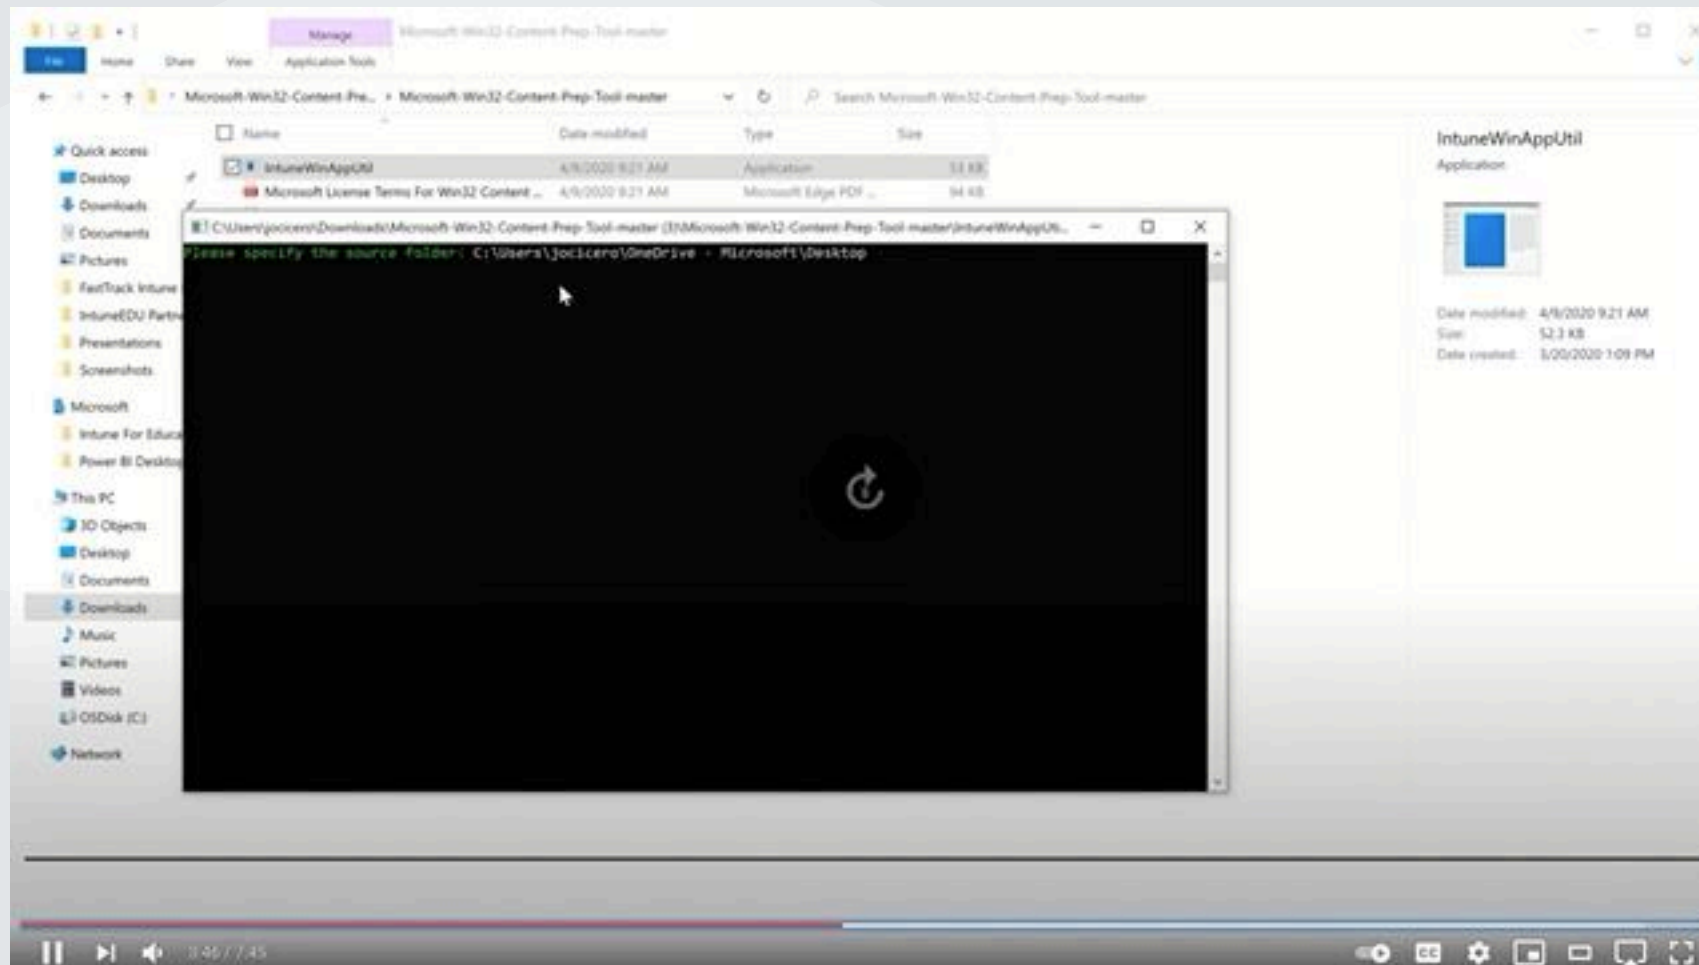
Manage Microsoft-Win32-Content-Prep-Tool-master

File Home Share View Application Tools

Microsoft-Win32-Content-Pre... › Microsoft-Win32-Content-Prep-Tool-master

Search Microsoft-Win32-Content-Prep-Tool-master

Quick access
Desktop
Downloads
Documents
Pictures
FastTrack Intune
IntuneEDU Partn
Presentations
Screenshots
Microsoft
Intune For Educa
Power BI Desktop
This PC
3D Objects
Desktop
Documents
Downloads
Music
Pictures
Videos
OSDisk (C:)
Network

| Name | Date modified | Type | Size |
|---|---|---|---|
| IntuneWinAppUtil | 4/9/2020 9:21 AM | Application | 53 KB |
| Microsoft License Terms For Win32 Content ... | 4/9/2020 9:21 AM | Microsoft Edge PDF ... | 94 KB |

C:\Users\jocicero\Downloads\Microsoft-Win32-Content-Prep-Tool-master (3)\Microsoft-Win32-Content-Prep-Tool-master\IntuneWinAppUti...

Please specify the source folder: C:\Users\jocicero\OneDrive - Microsoft\Desktop

IntuneWinAppUtil
Application

Date modified: 4/9/2020 9:21 AM
Size: 52.3 KB
Date created: 3/20/2020 1:09 PM

3:46 / 7:45